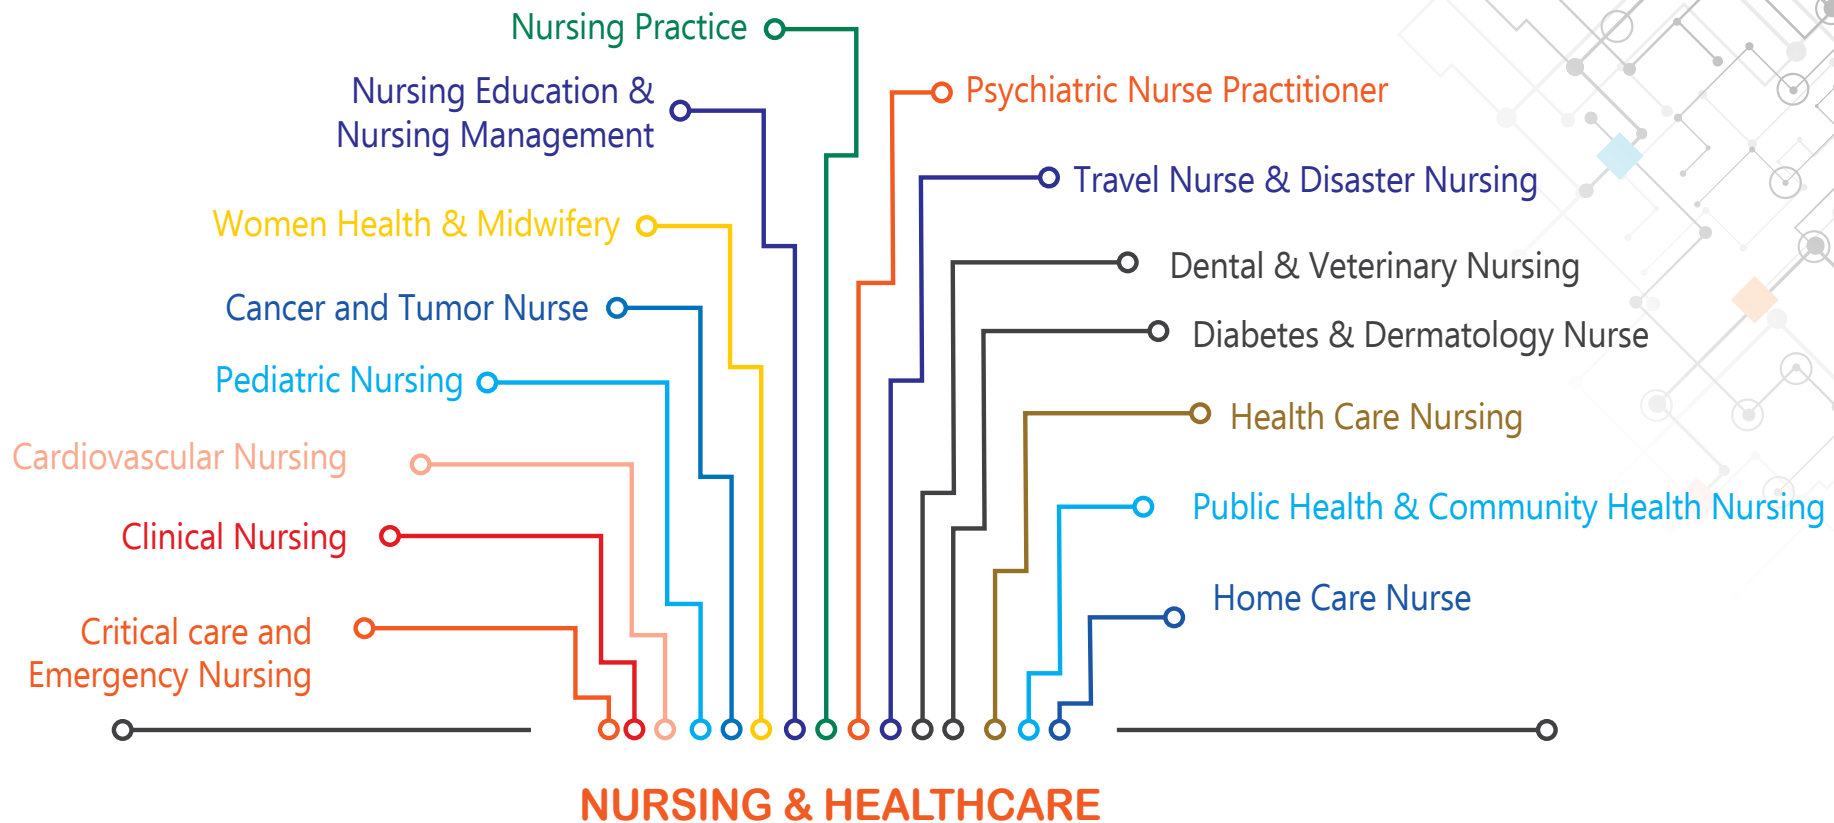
Nursing Practice

Nursing Education & Nursing Management

Psychiatric Nurse Practitioner

Travel Nurse & Disaster Nursing

Women Health & Midwifery

Dental & Veterinary Nursing

Cancer and Tumor Nurse

Diabetes & Dermatology Nurse

Pediatric Nursing

Health Care Nursing

Cardiovascular Nursing

Public Health & Community Health Nursing

Clinical Nursing

Home Care Nurse

Critical care and Emergency Nursing

NURSING & HEALTHCARE